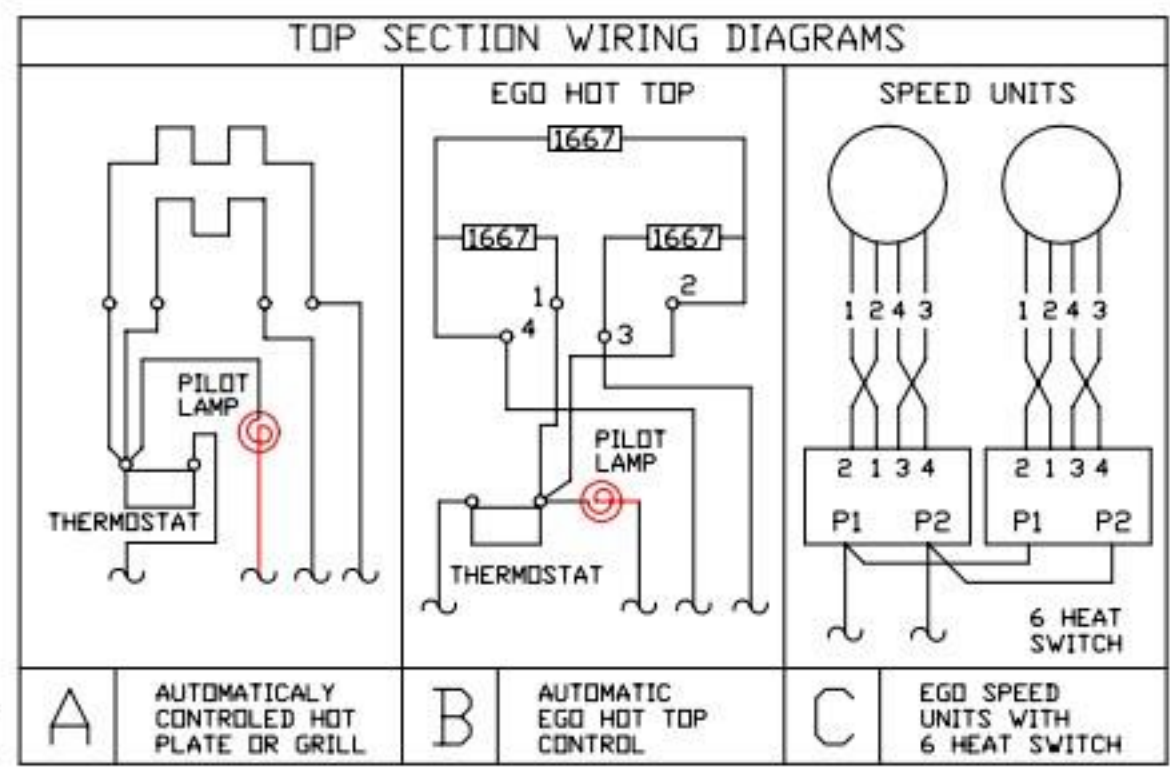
TOP SECTION WIRING DIAGRAMS

PILOT LAMP
THERMOSTAT

EGO HOT TOP
1667
1667
1667
1
2
4
3
PILOT LAMP
THERMOSTAT

SPEED UNITS
1 2 4 3
1 2 4 3
2 1 3 4
2 1 3 4
P1 P2
P1 P2
6 HEAT SWITCH

A
AUTOMATICALY CONTROLED HOT PLATE OR GRILL

B
AUTOMATIC EGO HOT TOP CONTROL

C
EGO SPEED UNITS WITH 6 HEAT SWITCH